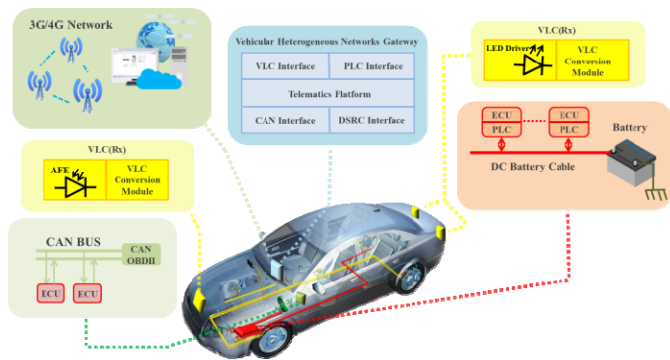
3G/4G Network

Vehicular Heterogeneous Networks Gateway

| VLC Interface | PLC Interface |
|---|---|
| Telematics Platform | |
| CAN Interface | DSRC Interface |

VLC(Rx)
LED Driver
VLC Conversion Module

ECU
PLC
ECU
PLC
Battery
DC Battery Cable

VLC(Rx)
AFE
VLC Conversion Module

CAN BUS
CAN
OBDII
ECU
ECU